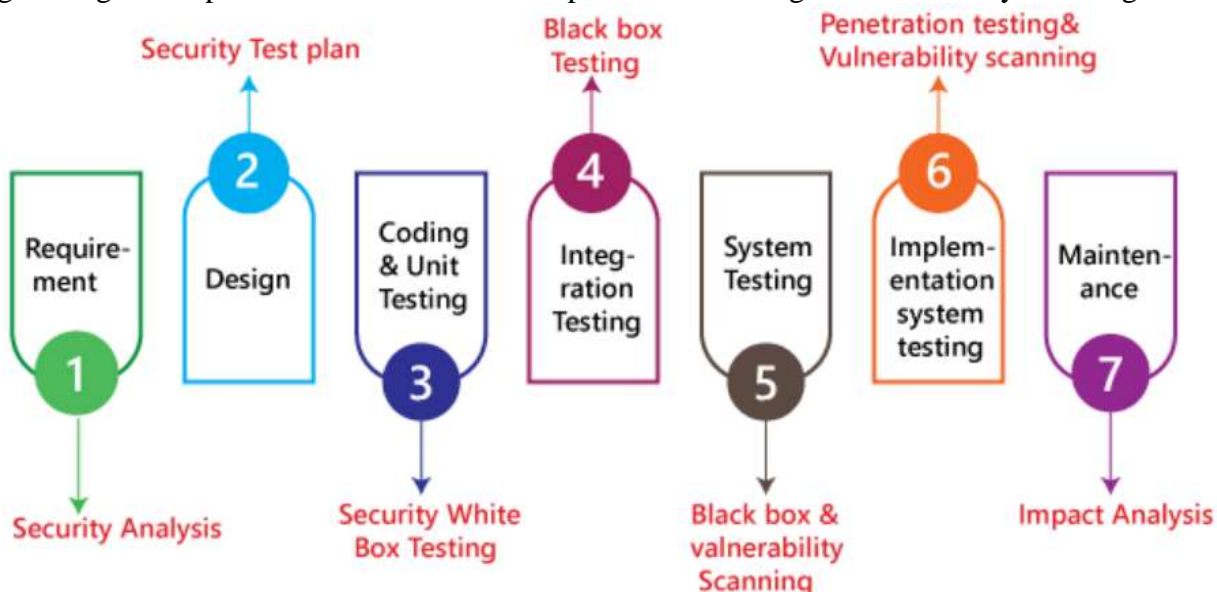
Security Test plan

Black box Testing

Penetration testing& Vulnerability scanning

2

4

6

Requirement

Design

Coding & Unit Testing

Integration Testing

System Testing

Implementation system testing

Maintenance

1

3

5

7

Security Analysis

Security White Box Testing

Black box & valnerability Scanning

Impact Analysis